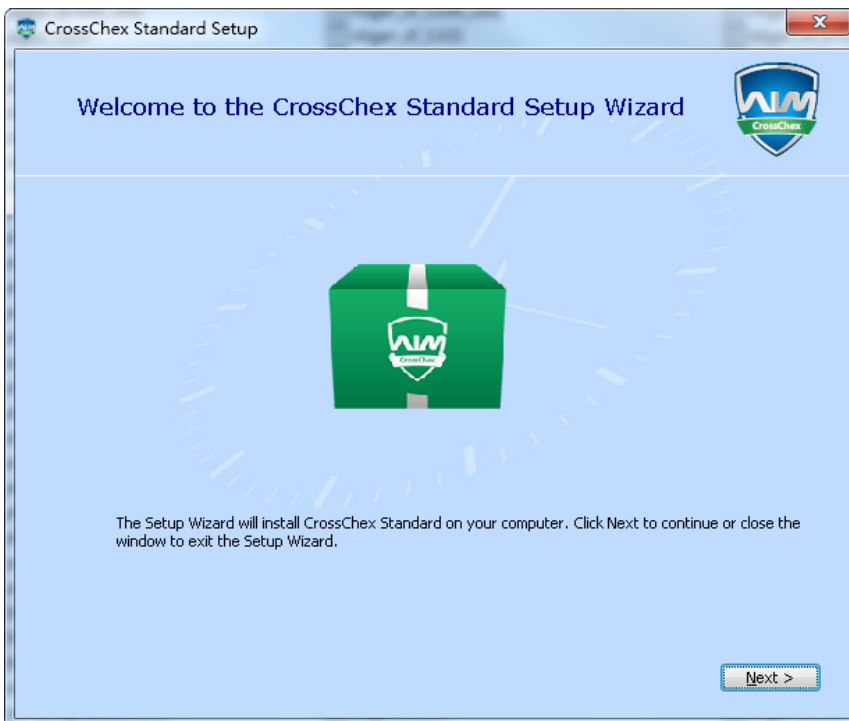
CrossChex Standard Setup

Welcome to the CrossChex Standard Setup Wizard

CrossChex

CrossChex

The Setup Wizard will install CrossChex Standard on your computer. Click Next to continue or close the window to exit the Setup Wizard.

Next >